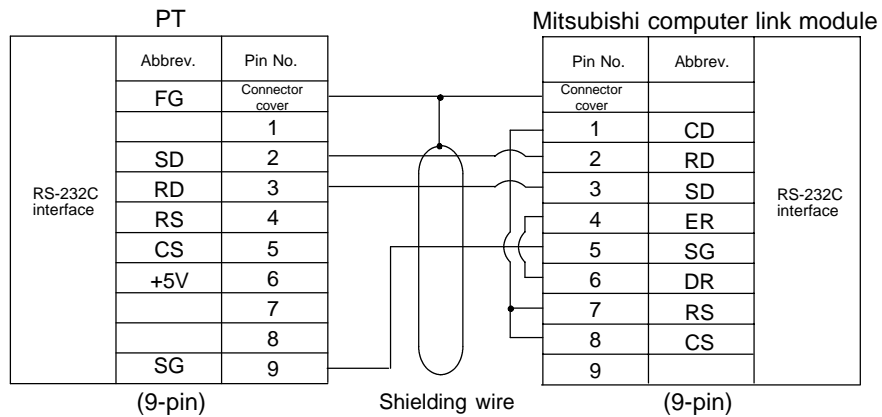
PT

| | Abbrev. | Pin No. |
|---|---|---|
| RS-232C interface | FG | Connector cover |
| | | 1 |
| | SD | 2 |
| | RD | 3 |
| | RS | 4 |
| | CS | 5 |
| | +5V | 6 |
| | | 7 |
| | | 8 |
| | SG | 9 |

(9-pin)

Shielding wire

Mitsubishi computer link module

| Pin No. | Abbrev. | |
|---|---|---|
| Connector cover | | RS-232C interface |
| 1 | CD | |
| 2 | RD | |
| 3 | SD | |
| 4 | ER | |
| 5 | SG | |
| 6 | DR | |
| 7 | RS | |
| 8 | CS | |
| 9 | | |

(9-pin)